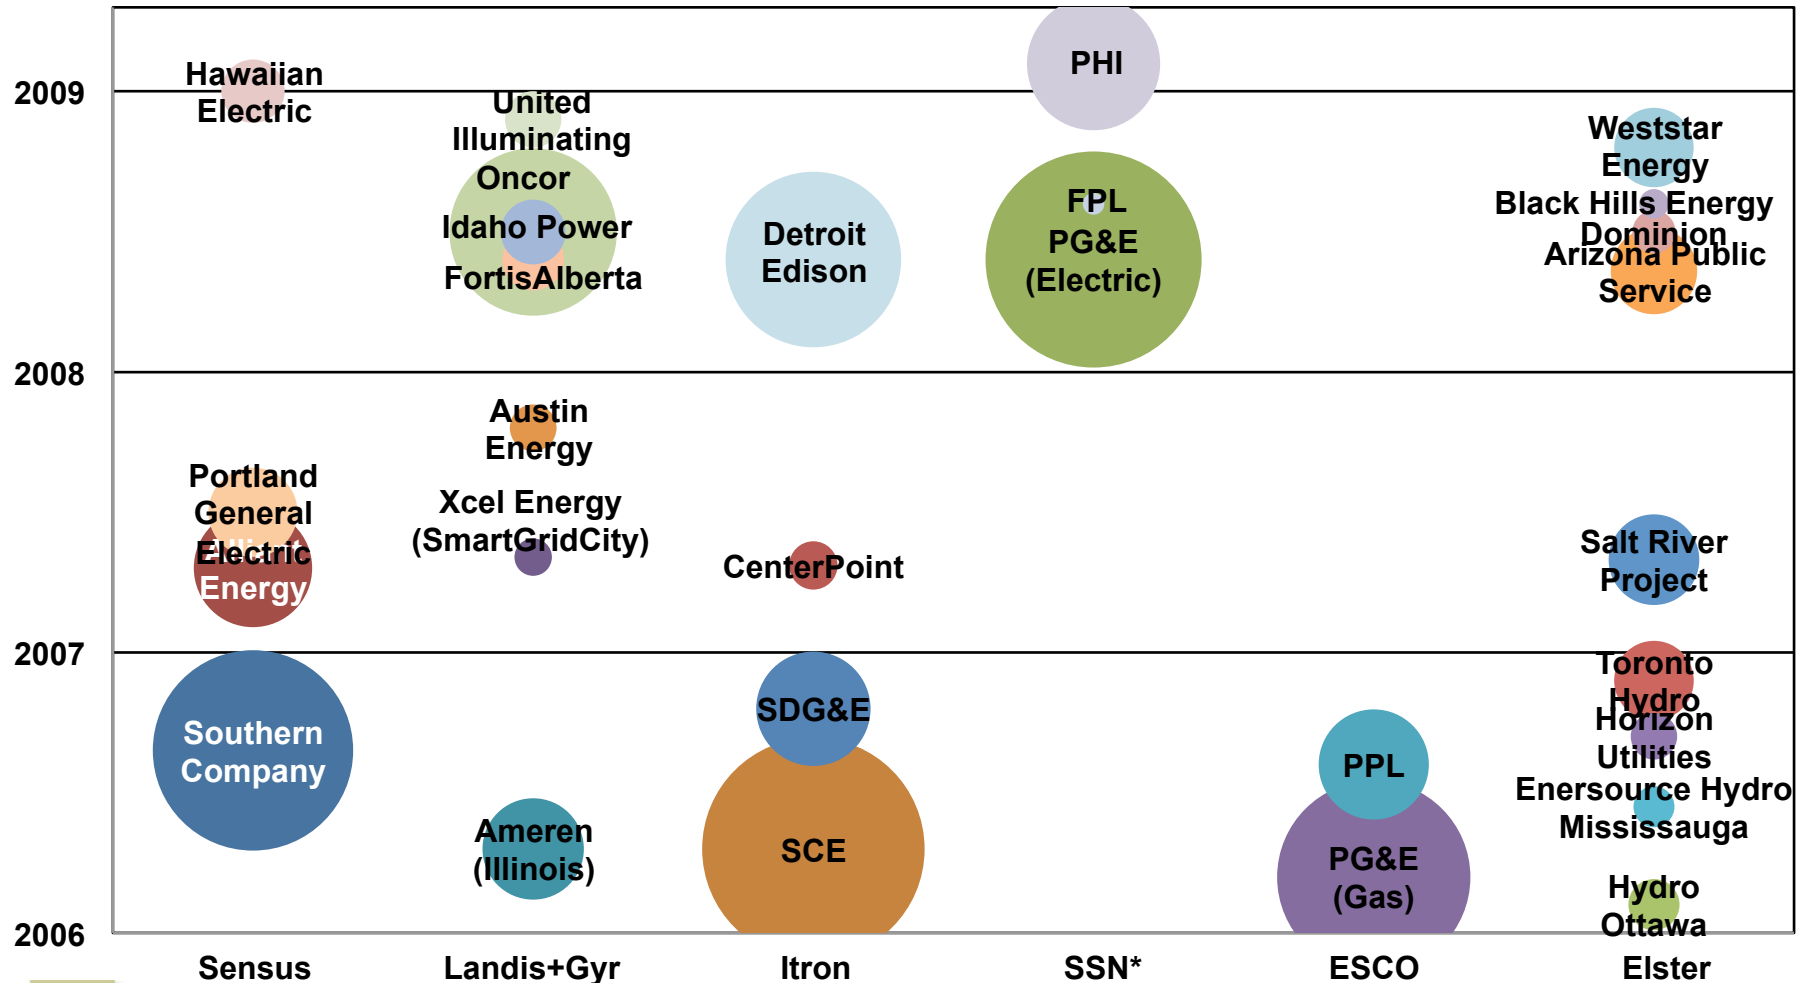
2009
2008
2007
2006

PHI

Hawaiian Electric

United Illuminating
Oncor
Idaho Power
FortisAlberta

Detroit Edison

FPL
PG&E (Electric)

Weststar Energy
Black Hills Energy
Dominion
Arizona Public Service

Austin Energy

Portland General Electric
Alliant Energy

Xcel Energy (SmartGridCity)

CenterPoint

Salt River Project

Southern Company

SDG&E

Toronto Hydro
Horizon Utilities
Enersource Hydro Mississauga

PPL

Ameren (Illinois)

SCE

PG&E (Gas)

Hydro Ottawa

Sensus
Landis+Gyr
Itron
SSN*
ESCO
Elster